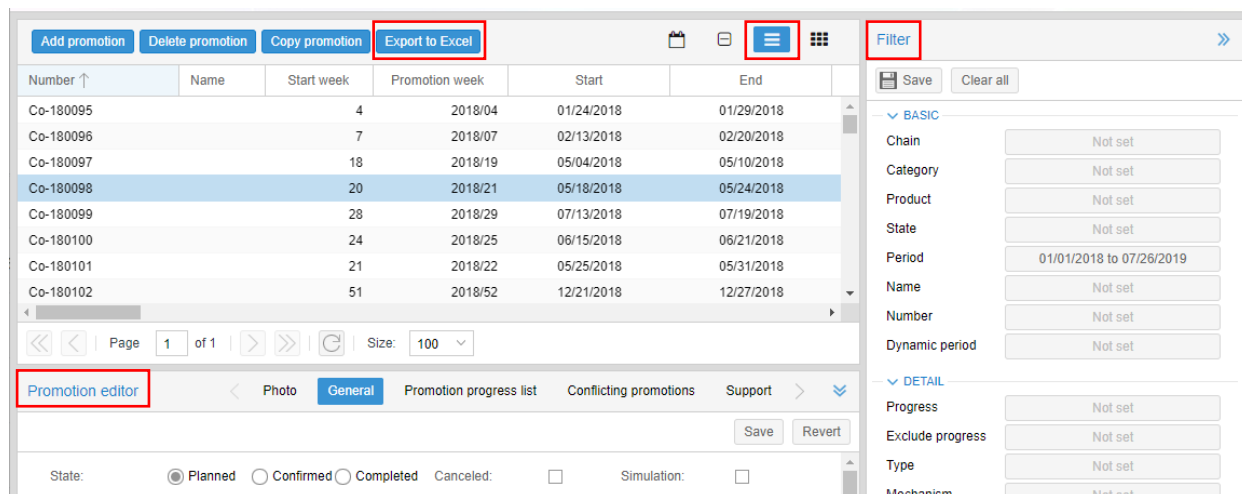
Add promotion Delete promotion Copy promotion Export to Excel

| Number ↑ | Name | Start week | Promotion week | Start | End |
|---|---|---|---|---|---|
| Co-180095 | | 4 | 2018/04 | 01/24/2018 | 01/29/2018 |
| Co-180096 | | 7 | 2018/07 | 02/13/2018 | 02/20/2018 |
| Co-180097 | | 18 | 2018/19 | 05/04/2018 | 05/10/2018 |
| Co-180098 | | 20 | 2018/21 | 05/18/2018 | 05/24/2018 |
| Co-180099 | | 28 | 2018/29 | 07/13/2018 | 07/19/2018 |
| Co-180100 | | 24 | 2018/25 | 06/15/2018 | 06/21/2018 |
| Co-180101 | | 21 | 2018/22 | 05/25/2018 | 05/31/2018 |
| Co-180102 | | 51 | 2018/52 | 12/21/2018 | 12/27/2018 |

Page 1 of 1 Size: 100

Promotion editor Photo General Promotion progress list Conflicting promotions Support

Save Revert

State: Planned Confirmed Completed Canceled: Simulation:

Filter

Save Clear all

BASIC
Chain Not set
Category Not set
Product Not set
State Not set
Period 01/01/2018 to 07/26/2019
Name Not set
Number Not set
Dynamic period Not set

DETAIL
Progress Not set
Exclude progress Not set
Type Not set
Mechanism Not set